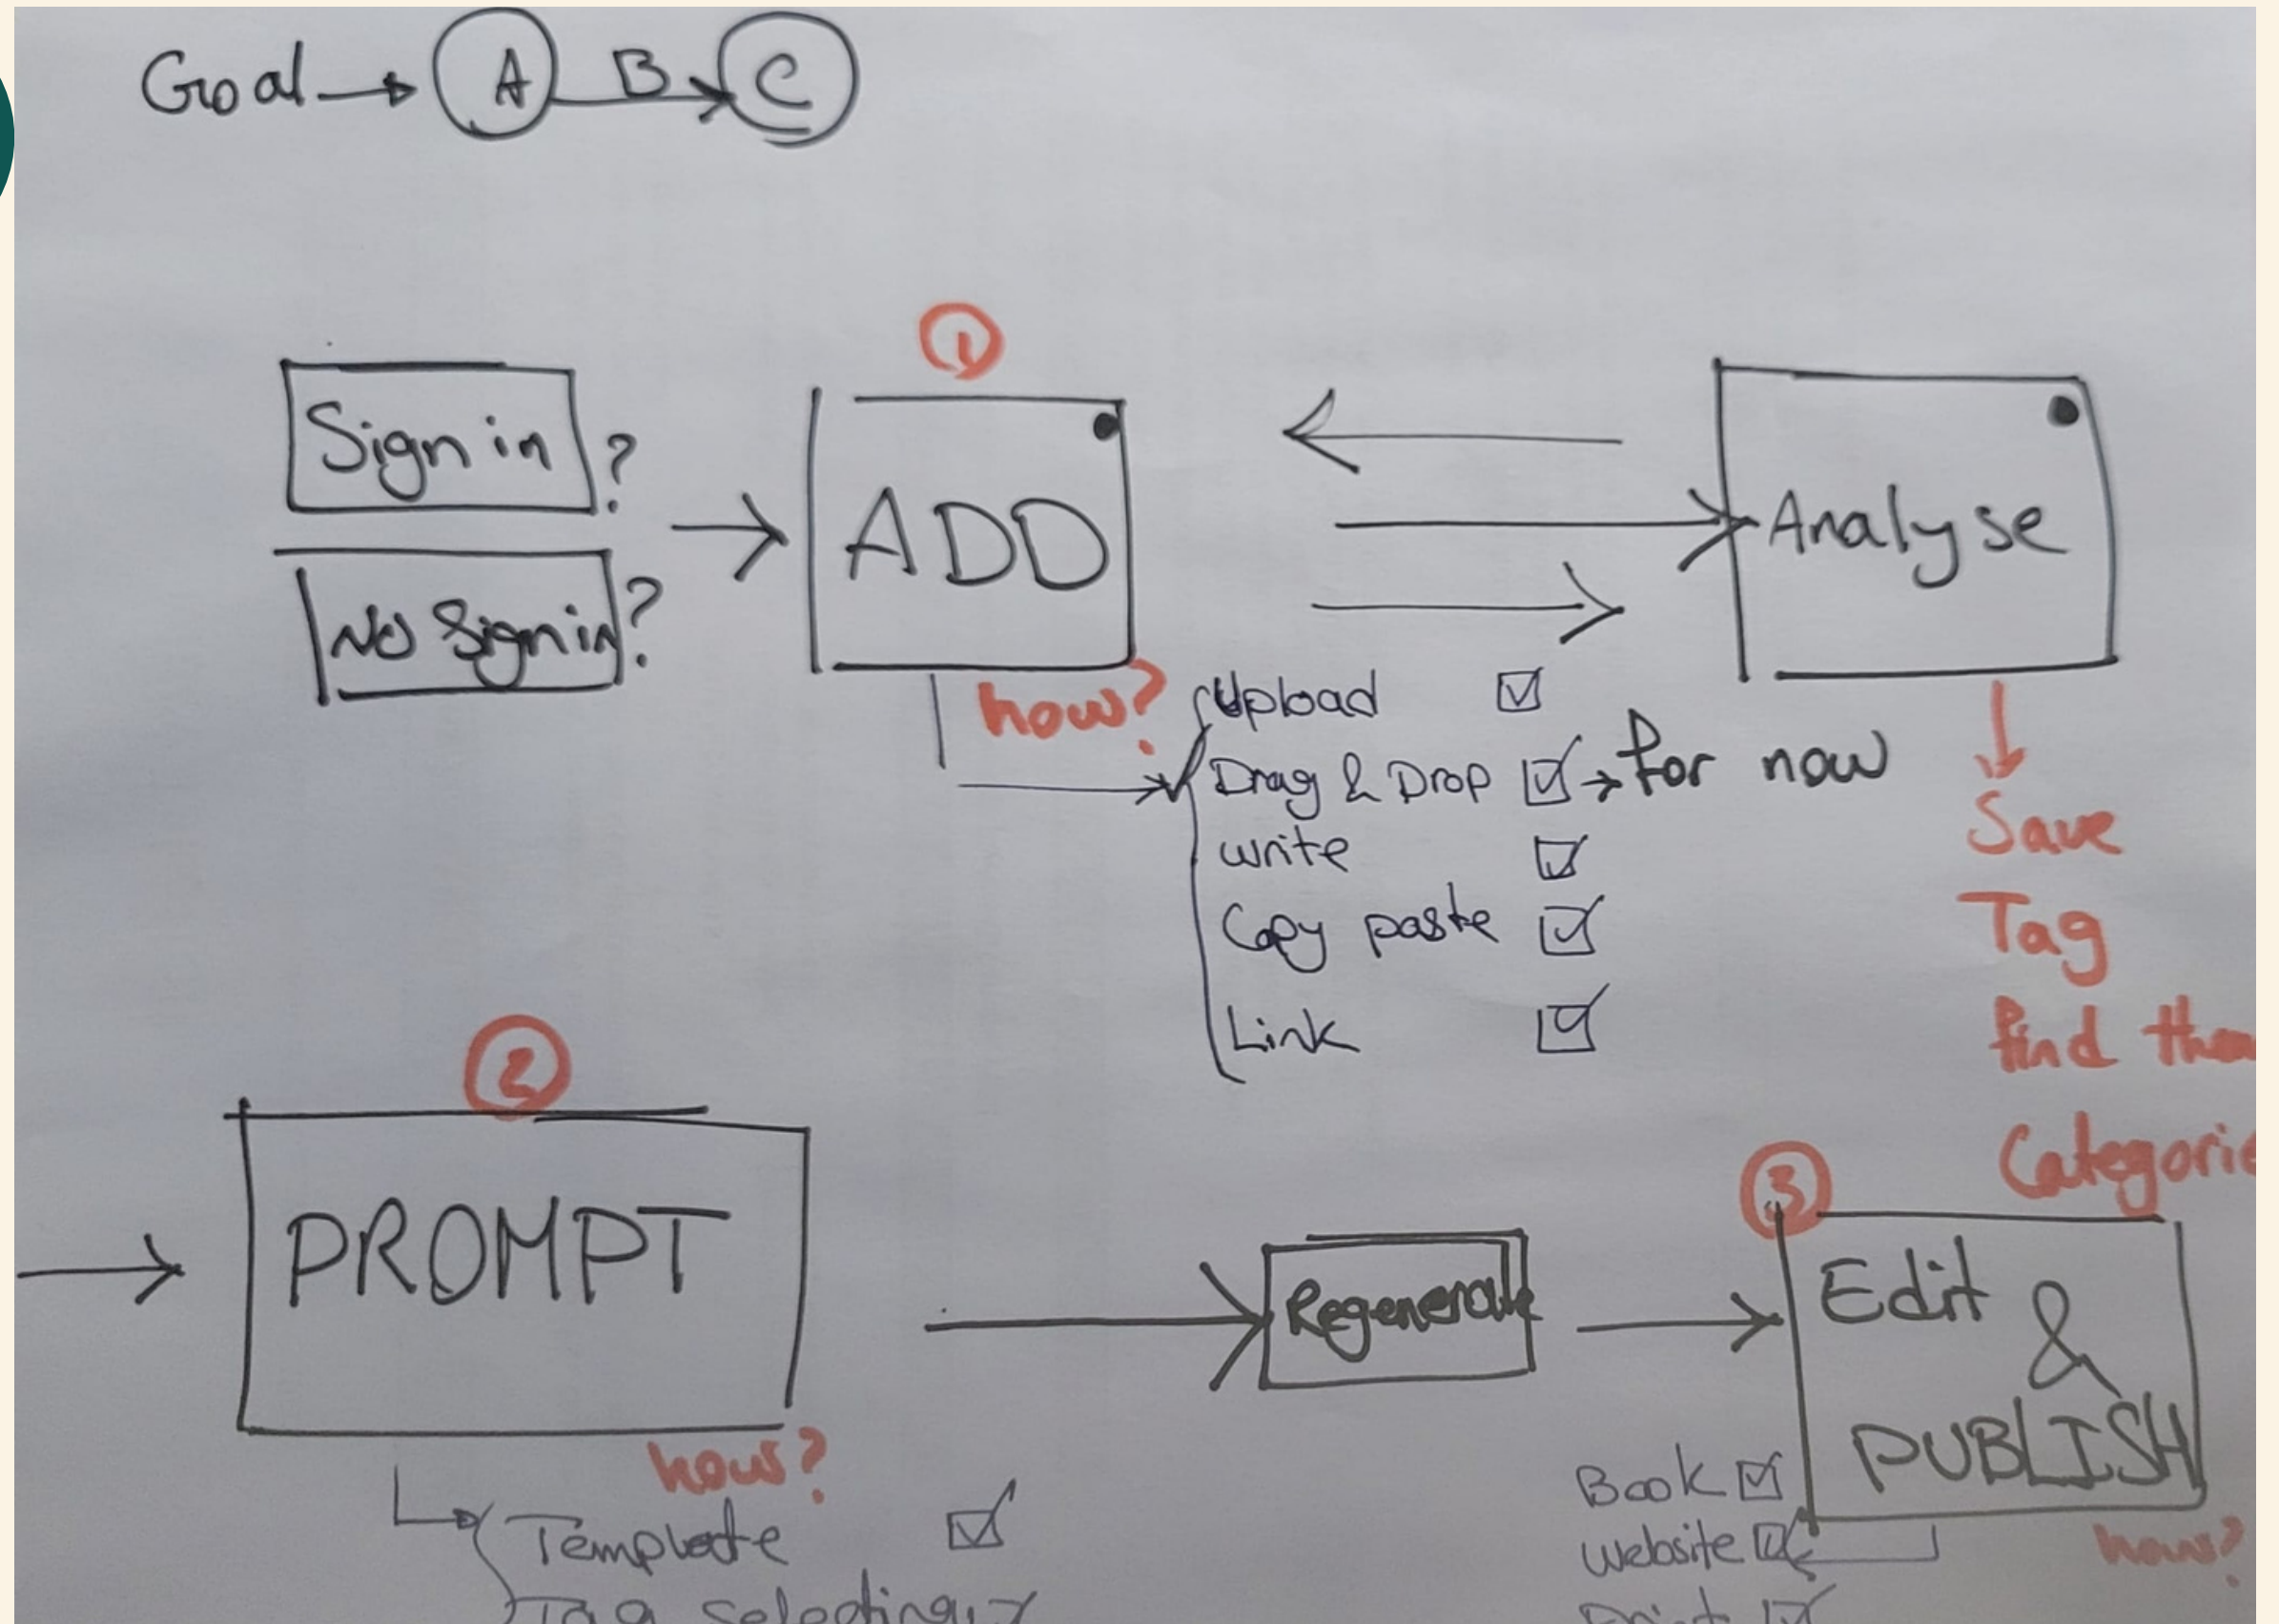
Goal → A B → C

Sign in ?

No Signin ?

① ADD

Analyse

how?

Upload ☑
Drag & Drop ☑ → for now
write ☑
Copy paste ☑
Link ☑

Save
Tag
find the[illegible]
Categori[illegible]

② PROMPT

how?

Template ☑
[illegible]

Regenerate

③ Edit & PUBLISH

Book ☑
website ☑
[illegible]

how?